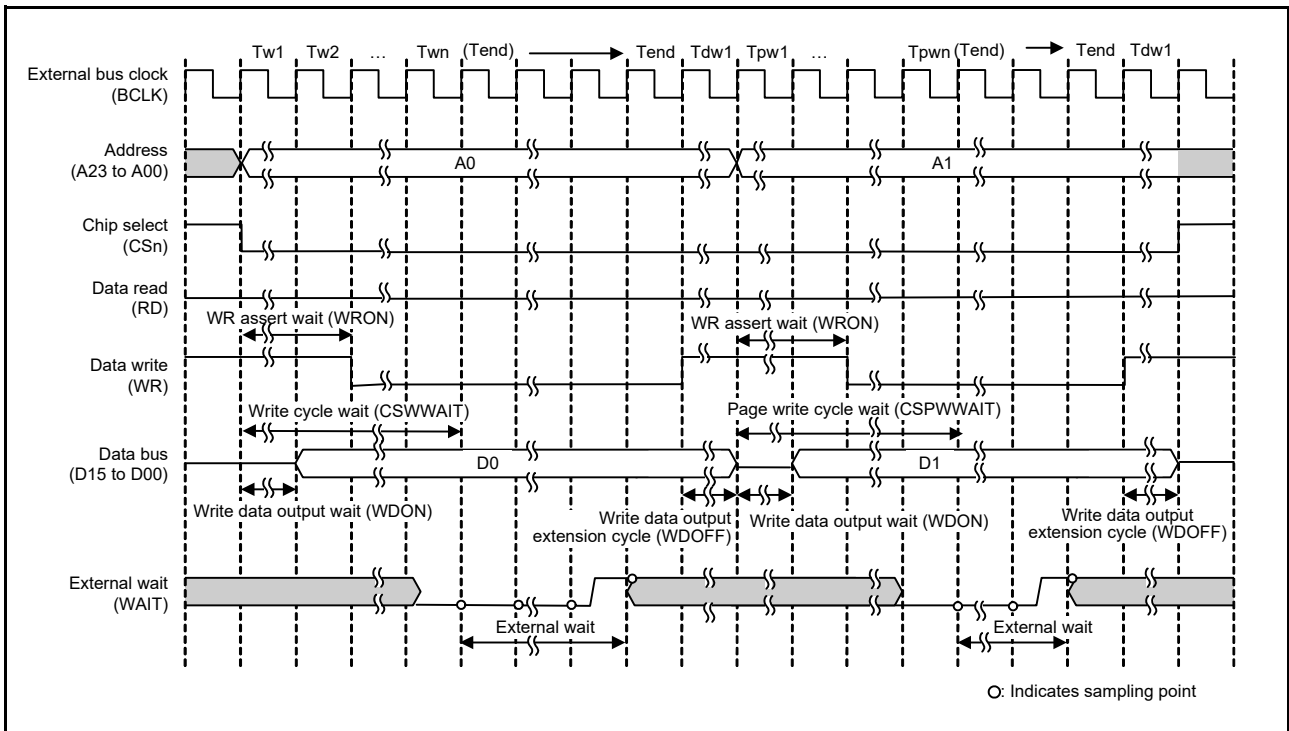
Tw1 Tw2 … Twn (Tend) Tend Tdw1 Tpw1 … Tpwn (Tend) Tend Tdw1

External bus clock (BCLK)

Address (A23 to A00)

A0

A1

Chip select (CSn)

Data read (RD)

WR assert wait (WRON)

WR assert wait (WRON)

Data write (WR)

Write cycle wait (CSWWAIT)

Page write cycle wait (CSPWWAIT)

Data bus (D15 to D00)

D0

D1

Write data output wait (WDON)

Write data output extension cycle (WDOFF)

Write data output wait (WDON)

Write data output extension cycle (WDOFF)

External wait (WAIT)

External wait

External wait

○: Indicates sampling point